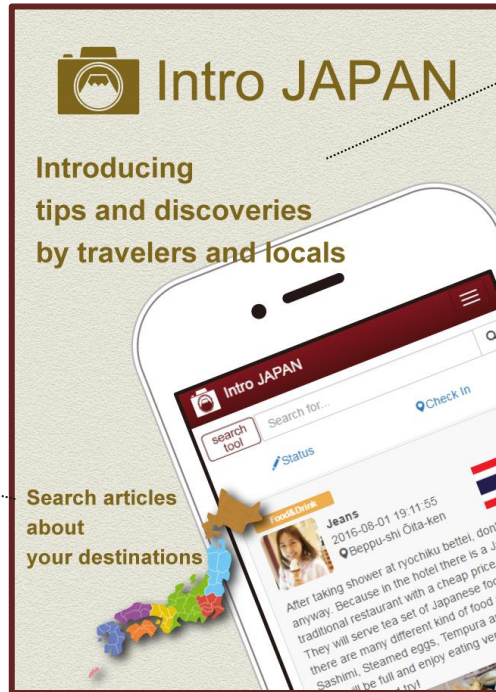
Intro JAPAN

Introducing tips and discoveries by travelers and locals

Intro JAPAN

search tool

Search for...

Check In

Status

Search articles about your destinations

Food&Drink

Jeans

2016-08-01 19:11:55

Beppu-shi Ōita-ken

After taking shower at ryochiku bettei, don't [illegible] anyway. Because in the hotel there is a J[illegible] traditional restaurant with a cheap price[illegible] They will serve tea set of Japanese foo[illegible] there are many different kind of food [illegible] Sashimi, Steamed eggs, Tempura a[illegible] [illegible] be full and enjoy eating ve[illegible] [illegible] try!